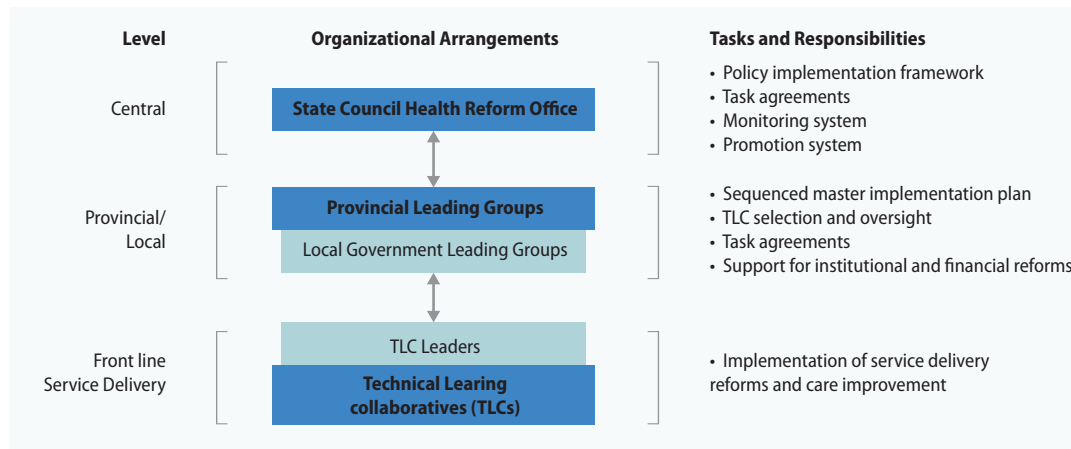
Level

Organizational Arrangements

Tasks and Responsibilities

Central

State Council Health Reform Office

• Policy implementation framework
• Task agreements
• Monitoring system
• Promotion system

Provincial/ Local

Provincial Leading Groups

Local Government Leading Groups

• Sequenced master implementation plan
• TLC selection and oversight
• Task agreements
• Support for institutional and financial reforms

Front line Service Delivery

TLC Leaders

Technical Learing collaboratives (TLCs)

• Implementation of service delivery reforms and care improvement